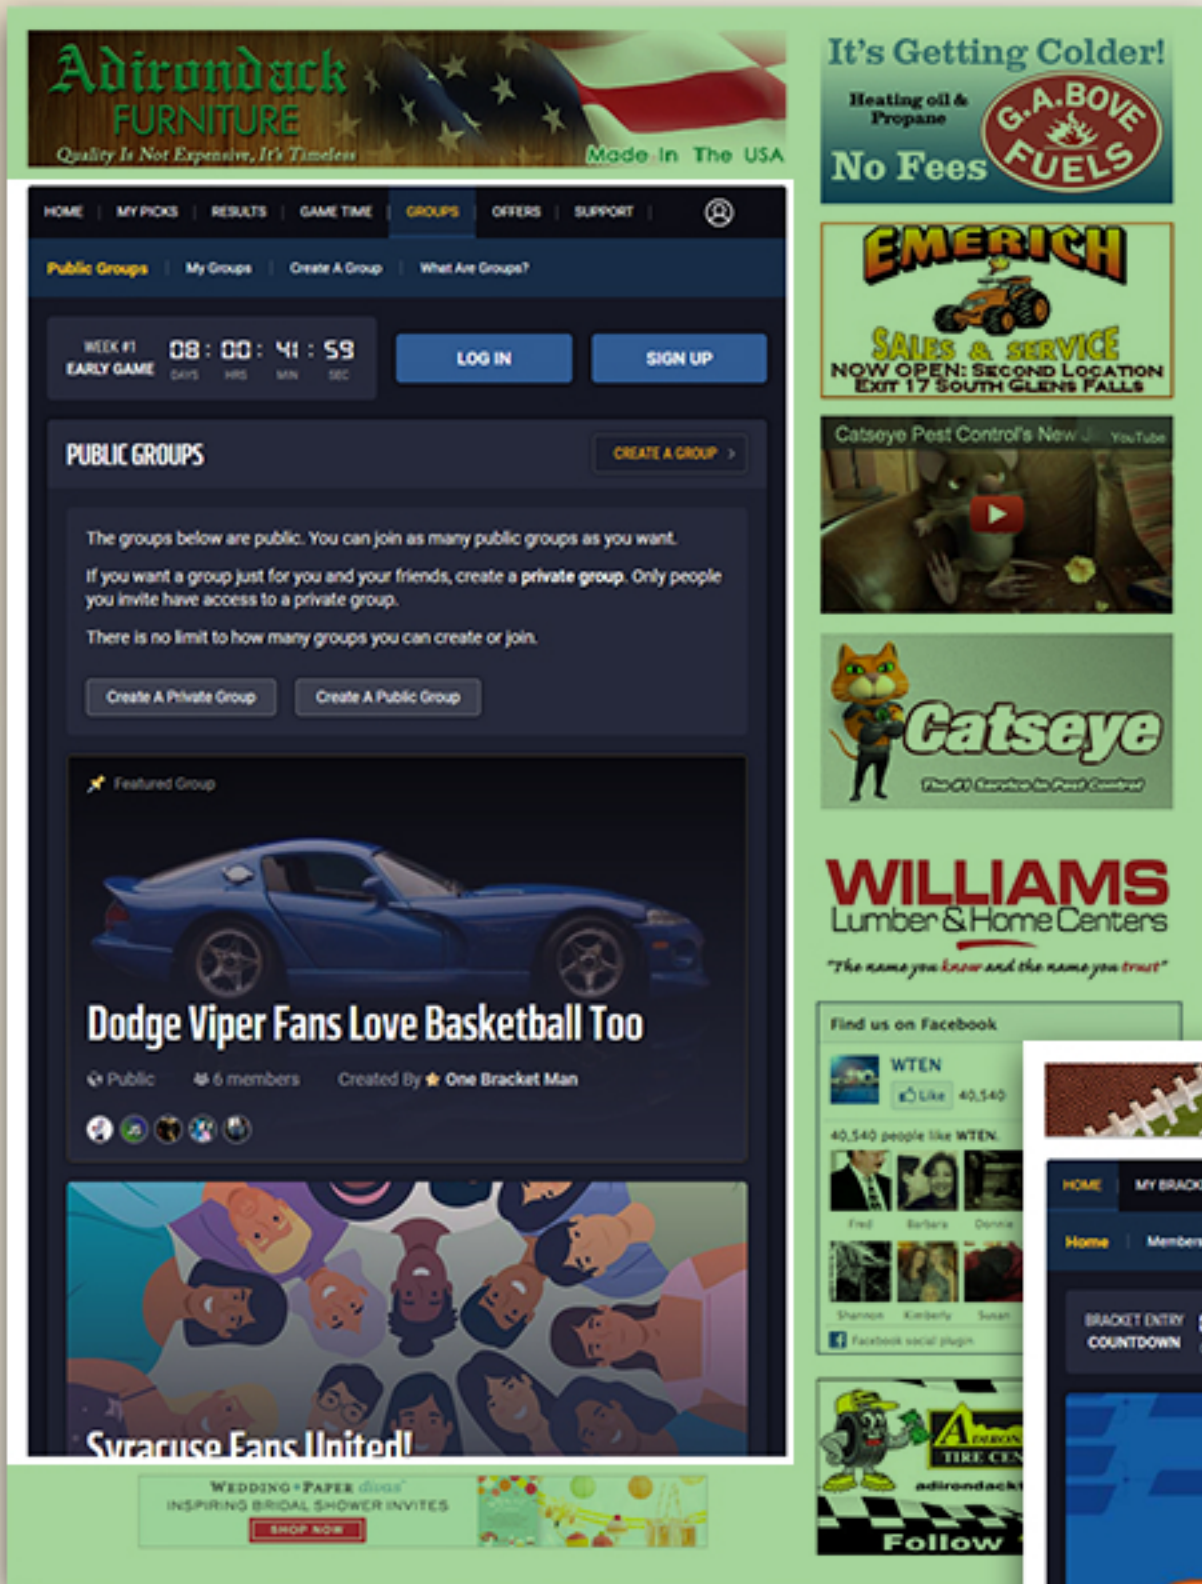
Adirondack FURNITURE
Quality Is Not Expensive, It's Timeless
Made In The USA

It's Getting Colder!
Heating oil & Propane
G.A.BOVE FUELS
No Fees

HOME | MY PICKS | RESULTS | GAME TIME | GROUPS | OFFERS | SUPPORT |

Public Groups | My Groups | Create A Group | What Are Groups?

WEEK #1 EARLY GAME 08 : 00 : 41 : 59 DAYS HRS MIN SEC

LOG IN

SIGN UP

PUBLIC GROUPS

CREATE A GROUP >

The groups below are public. You can join as many public groups as you want.

If you want a group just for you and your friends, create a **private group**. Only people you invite have access to a private group.

There is no limit to how many groups you can create or join.

Create A Private Group

Create A Public Group

Featured Group

Dodge Viper Fans Love Basketball Too

Public 6 members Created By One Bracket Man

Syracuse Fans United!

EMERICH
SALES & SERVICE
NOW OPEN: SECOND LOCATION
EXIT 17 SOUTH GLENS FALLS

Catseye Pest Control's New J... YouTube

Catseye
The #1 Service In Pest Control

WILLIAMS
Lumber & Home Centers
"The name you know and the name you trust"

Find us on Facebook
WTEN
Like 40,540
40,540 people like WTEN.
Fred Barbara Donnie
Shannon Kimberly Susan
Facebook social plugin

HOME MY BRACK
Home Members
BRACKET ENTRY COUNTDOWN

ADIRONDACK TIRE CEN
adirondackt
Follow

WEDDING PAPER divas
INSPIRING BRIDAL SHOWER INVITES
SHOP NOW